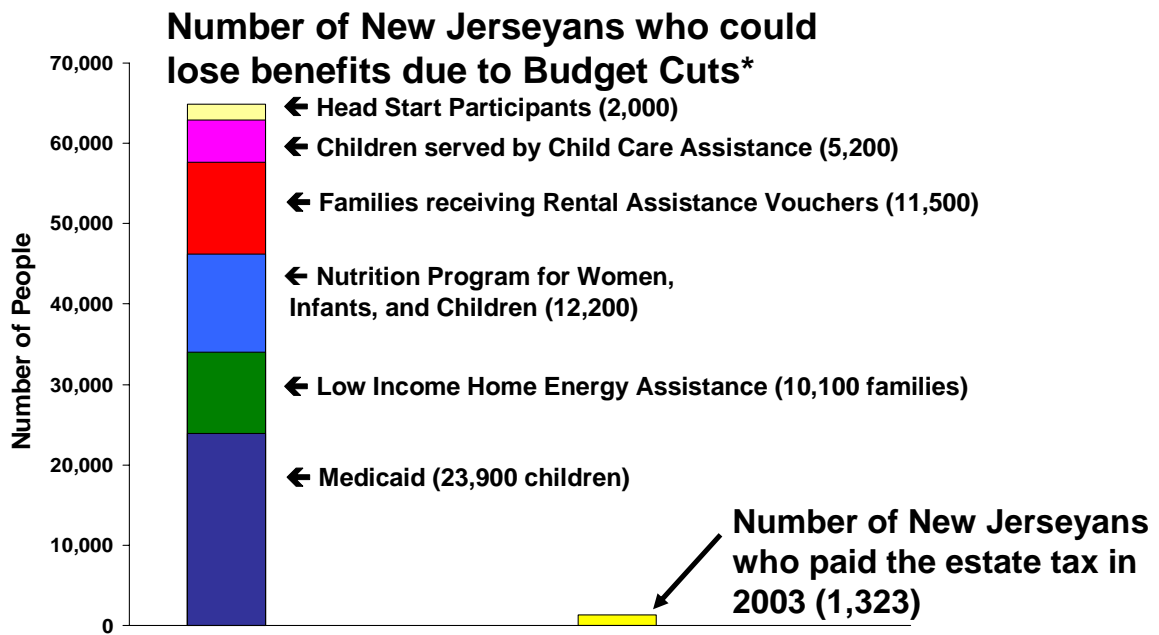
Number of New Jerseyans who could lose benefits due to Budget Cuts*

70,000
60,000
50,000
40,000
30,000
20,000
10,000
0

Number of People

← Head Start Participants (2,000)
← Children served by Child Care Assistance (5,200)
← Families receiving Rental Assistance Vouchers (11,500)
← Nutrition Program for Women, Infants, and Children (12,200)
← Low Income Home Energy Assistance (10,100 families)
← Medicaid (23,900 children)

Number of New Jerseyans who paid the estate tax in 2003 (1,323)